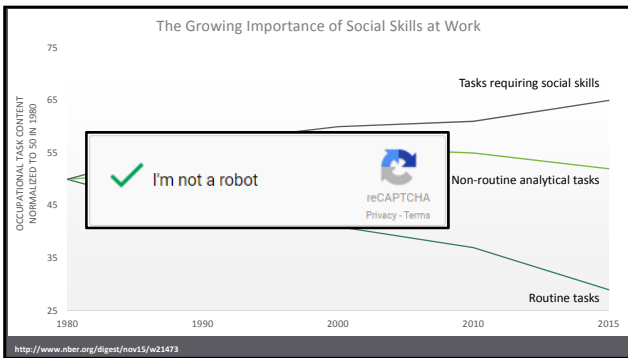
The Growing Importance of Social Skills at Work

75

65

55

45

35

25

OCCUPATIONAL TASK CONTENT NORMALIZED TO 50 IN 1980

Tasks requiring social skills

Non-routine analytical tasks

Routine tasks

I'm not a robot

reCAPTCHA
Privacy - Terms

1980 1990 2000 2010 2015

http://www.nber.org/digest/nov15/w21473